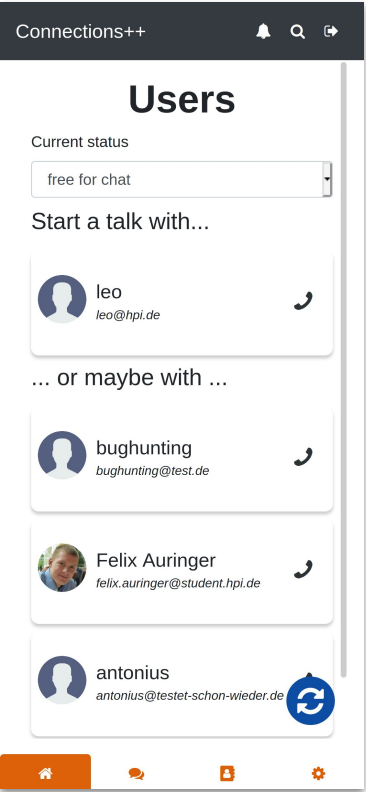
Connections++

Users

Current status

free for chat

Start a talk with...

leo
leo@hpi.de

... or maybe with ...

bughunting
bughunting@test.de

Felix Auringer
felix.auringer@student.hpi.de

antonius
antonius@testet-schon-wieder.de